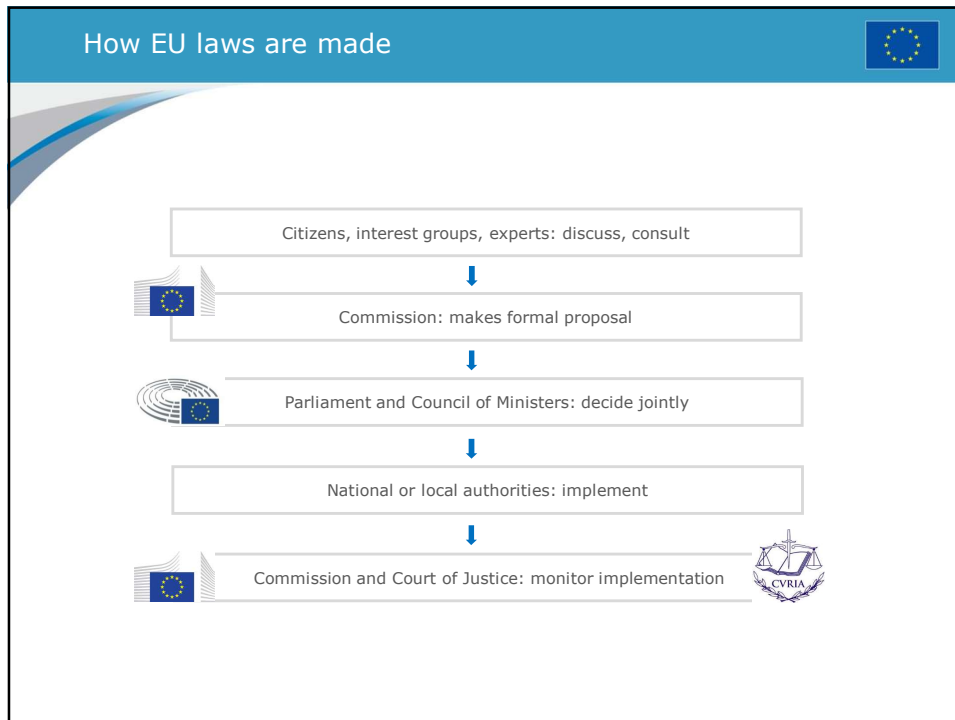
How EU laws are made

Citizens, interest groups, experts: discuss, consult

Commission: makes formal proposal

Parliament and Council of Ministers: decide jointly

National or local authorities: implement

Commission and Court of Justice: monitor implementation

CVRIA